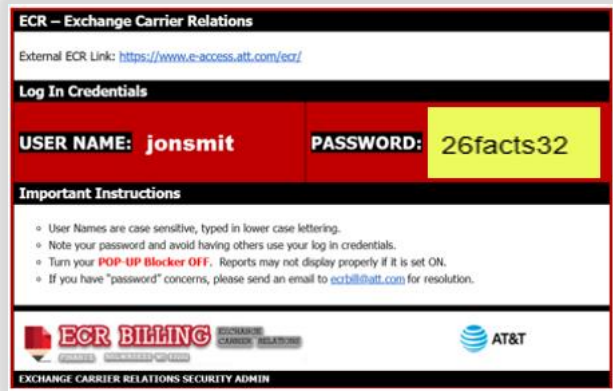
ECR – Exchange Carrier Relations

External ECR Link: https://www.e-access.att.com/ecr/

Log In Credentials

USER NAME: jonsmit

PASSWORD: 26facts32

Important Instructions

- User Names are case sensitive, typed in lower case lettering.
- Note your password and avoid having others use your log in credentials.
- Turn your POP-UP Blocker OFF. Reports may not display properly if it is set ON.
- If you have "password" concerns, please send an email to ecrbill@att.com for resolution.

ECR BILLING EXCHANGE CARRIER RELATIONS

FINANCE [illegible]

AT&T

EXCHANGE CARRIER RELATIONS SECURITY ADMIN